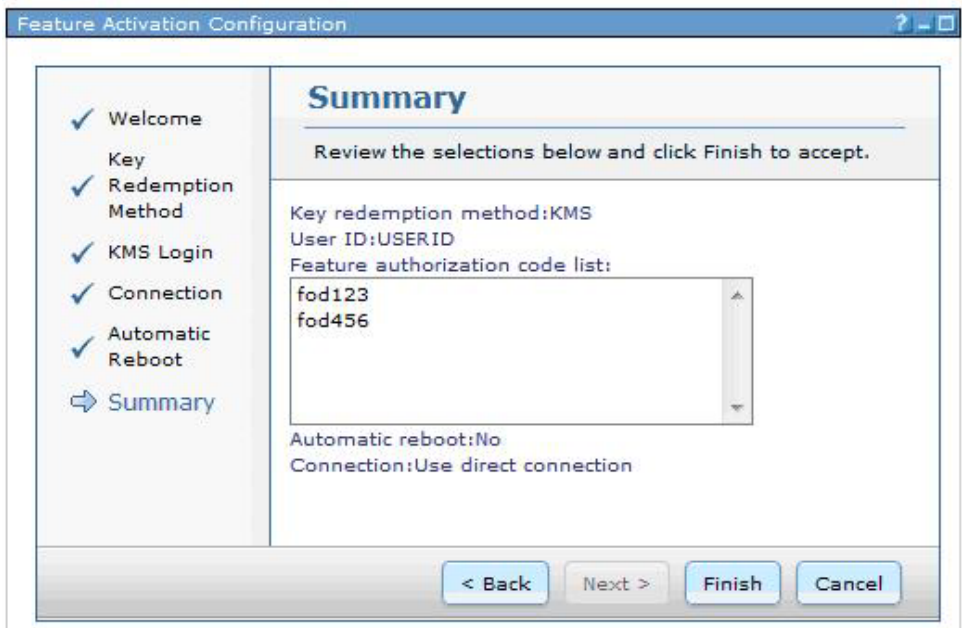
Feature Activation Configuration

? _ □

Welcome

Key Redemption Method

KMS Login

Connection

Automatic Reboot

Summary

Summary

Review the selections below and click Finish to accept.

Key redemption method:KMS
User ID:USERID
Feature authorization code list:

fod123
fod456

Automatic reboot:No
Connection:Use direct connection

< Back

Next >

Finish

Cancel